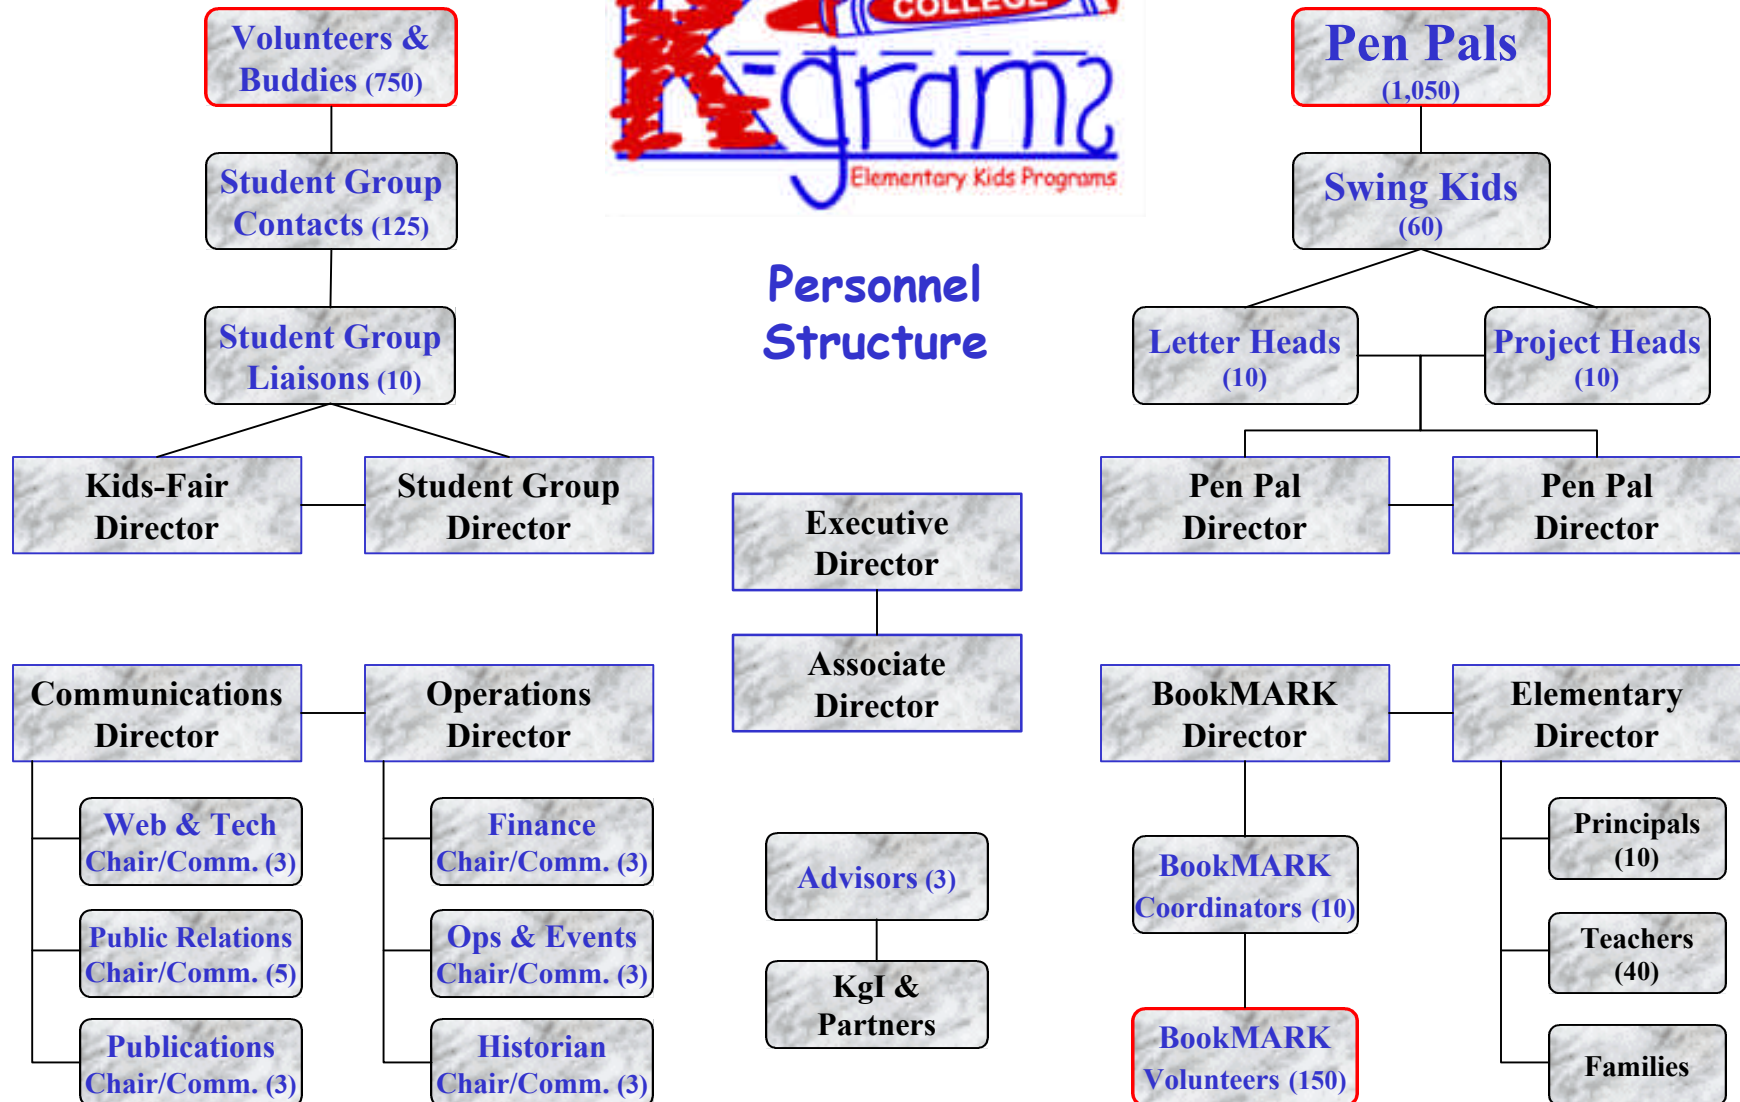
Volunteers & Buddies (750)

Student Group Contacts (125)

Student Group Liaisons (10)

Kids-Fair Director

Student Group Director

COLLEGE
K-grams
Elementary Kids Programs

Personnel Structure

Pen Pals (1,050)

Swing Kids (60)

Letter Heads (10)

Project Heads (10)

Pen Pal Director

Pen Pal Director

Executive Director

Associate Director

Communications Director

Operations Director

BookMARK Director

Elementary Director

Web & Tech Chair/Comm. (3)

Finance Chair/Comm. (3)

Advisors (3)

BookMARK Coordinators (10)

Principals (10)

Public Relations Chair/Comm. (5)

Ops & Events Chair/Comm. (3)

KgI & Partners

Teachers (40)

Publications Chair/Comm. (3)

Historian Chair/Comm. (3)

BookMARK Volunteers (150)

Families